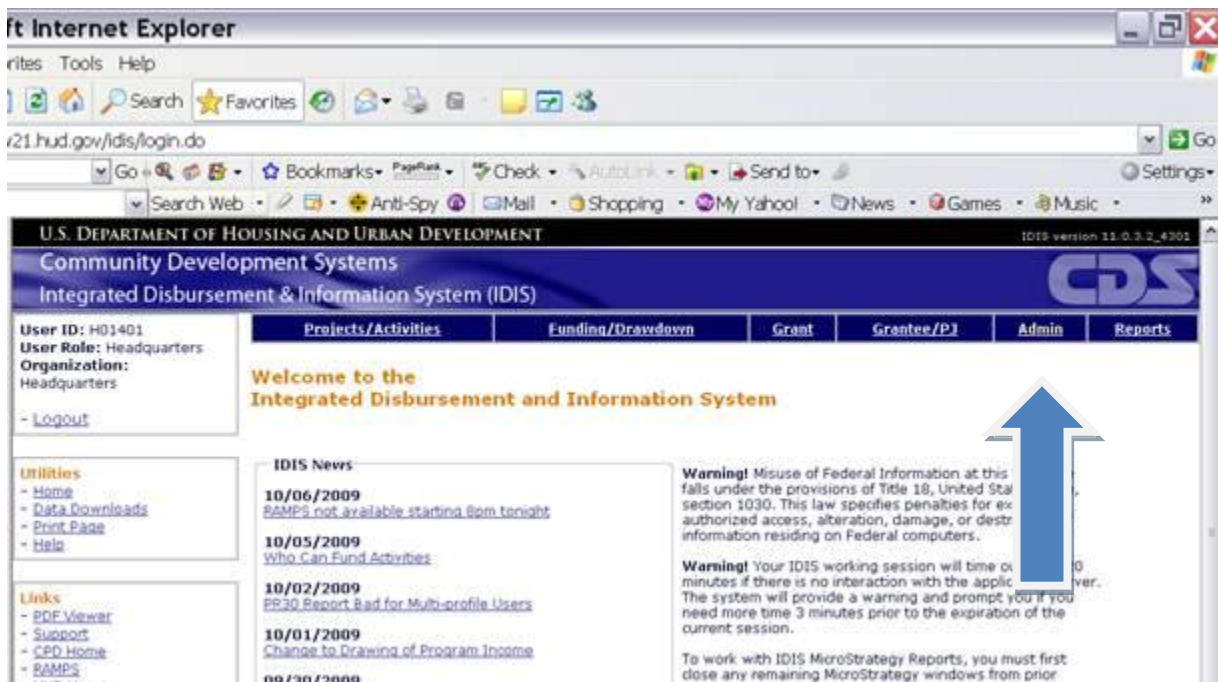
ft Internet Explorer

rites Tools Help

Search Favorites

v21.hud.gov/idis/login.do

Go

Go Bookmarks PageRank Check AutoLink Send to Settings

Search Web Anti-Spy Mail Shopping My Yahoo! News Games Music

U.S. DEPARTMENT OF HOUSING AND URBAN DEVELOPMENT IDIS version 11.0.3.2_4301

Community Development Systems
Integrated Disbursement & Information System (IDIS)

CDS

User ID: H01401
User Role: Headquarters
Organization:
Headquarters

- Logout

| Projects/Activities | Funding/Drawdown | Grant | Grantee/PJ | Admin | Reports |
|---|---|---|---|---|---|

Welcome to the
Integrated Disbursement and Information System

Utilities
- Home
- Data Downloads
- Print Page
- Help

Links
- PDF Viewer
- Support
- CPD Home
- RAMPS

IDIS News

10/06/2009
RAMPS not available starting 8pm tonight

10/05/2009
Who Can Fund Activities

10/02/2009
PR30 Report Bad for Multi-profile Users

10/01/2009
Change to Drawing of Program Income

09/30/2009

Warning! Misuse of Federal Information at this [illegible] falls under the provisions of Title 18, United Sta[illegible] section 1030. This law specifies penalties for ex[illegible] authorized access, alteration, damage, or destr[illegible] information residing on Federal computers.

Warning! Your IDIS working session will time o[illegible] minutes if there is no interaction with the applic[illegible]ver. The system will provide a warning and prompt you if you need more time 3 minutes prior to the expiration of the current session.

To work with IDIS MicroStrategy Reports, you must first close any remaining MicroStrategy windows from prior